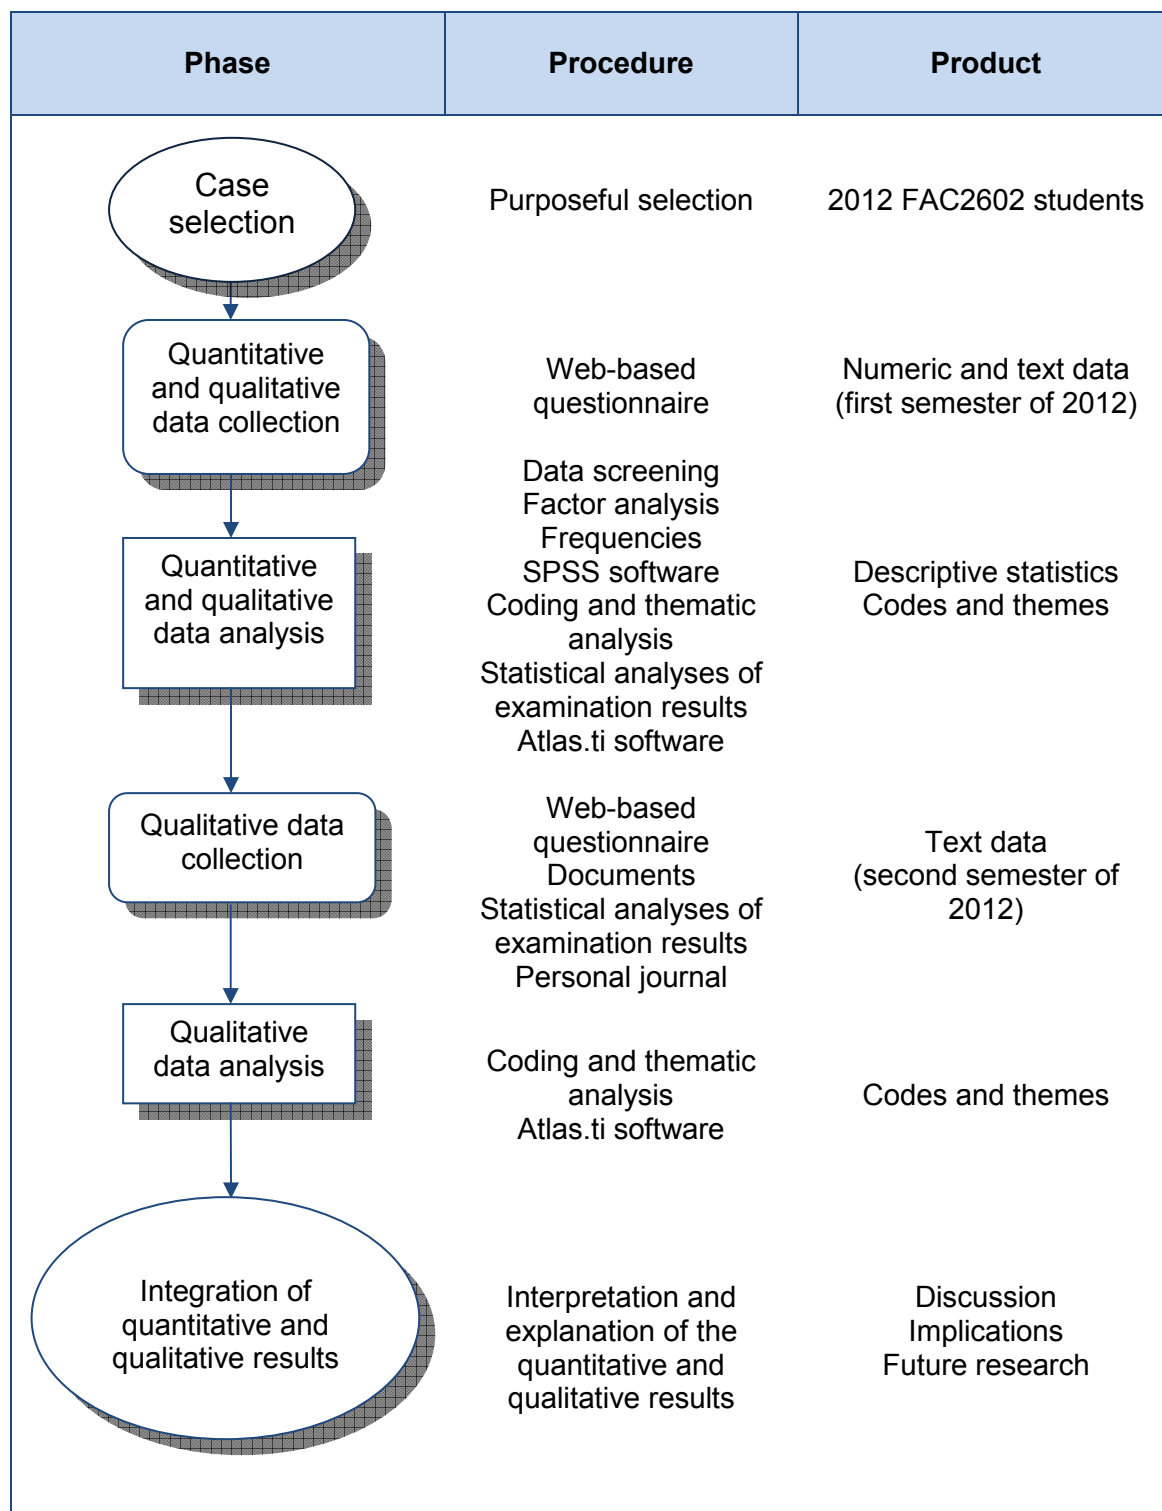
| Phase | Procedure | Product |
|---|---|---|
| Case selection | Purposeful selection | 2012 FAC2602 students |
| Quantitative and qualitative data collection | Web-based questionnaire | Numeric and text data (first semester of 2012) |
| Quantitative and qualitative data analysis | Data screening Factor analysis Frequencies SPSS software Coding and thematic analysis Statistical analyses of examination results Atlas.ti software | Descriptive statistics Codes and themes |
| Qualitative data collection | Web-based questionnaire Documents Statistical analyses of examination results Personal journal | Text data (second semester of 2012) |
| Qualitative data analysis | Coding and thematic analysis Atlas.ti software | Codes and themes |
| Integration of quantitative and qualitative results | Interpretation and explanation of the quantitative and qualitative results | Discussion Implications Future research |